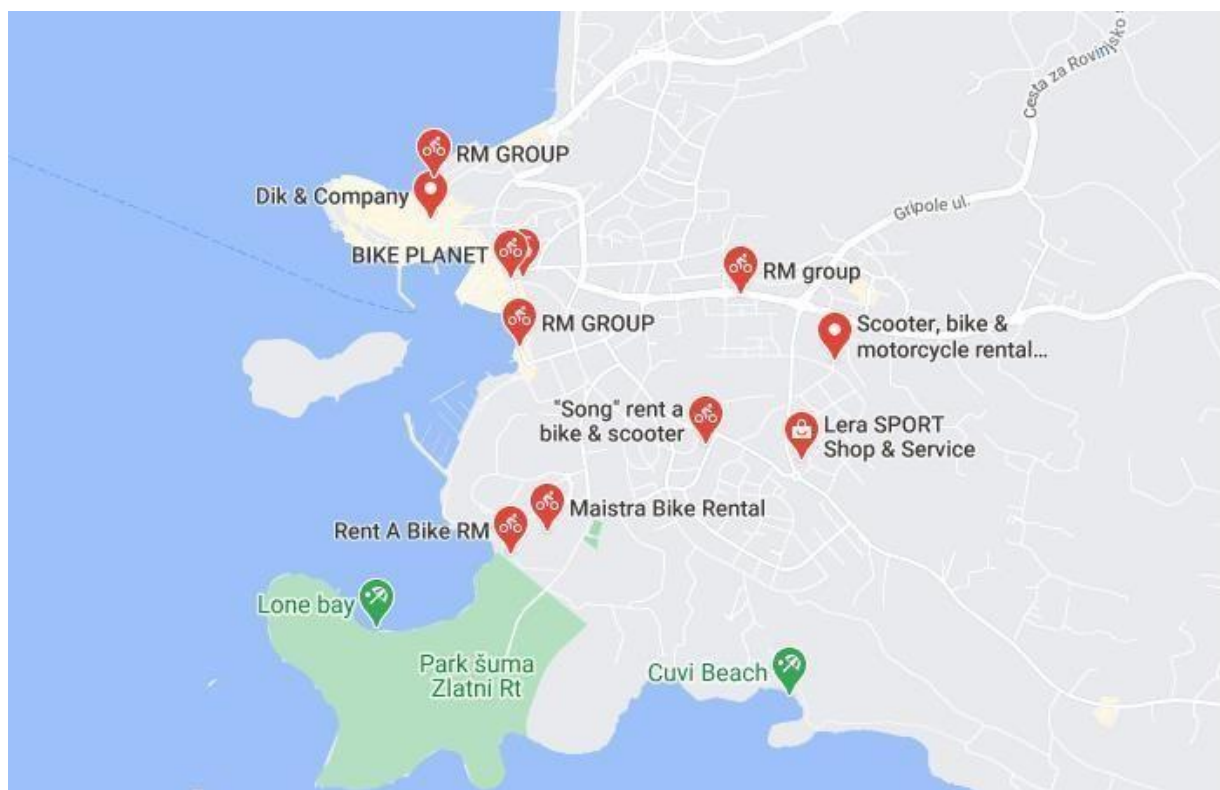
Cesta za Rovinjsko

RM GROUP

Dik & Company

Gripole ul.

BIKE PLANET

RM group

RM GROUP

Scooter, bike & motorcycle rental...

"Song" rent a bike & scooter

Lera SPORT Shop & Service

Maistra Bike Rental

Rent A Bike RM

Lone bay

Park šuma Zlatni Rt

Cuvi Beach